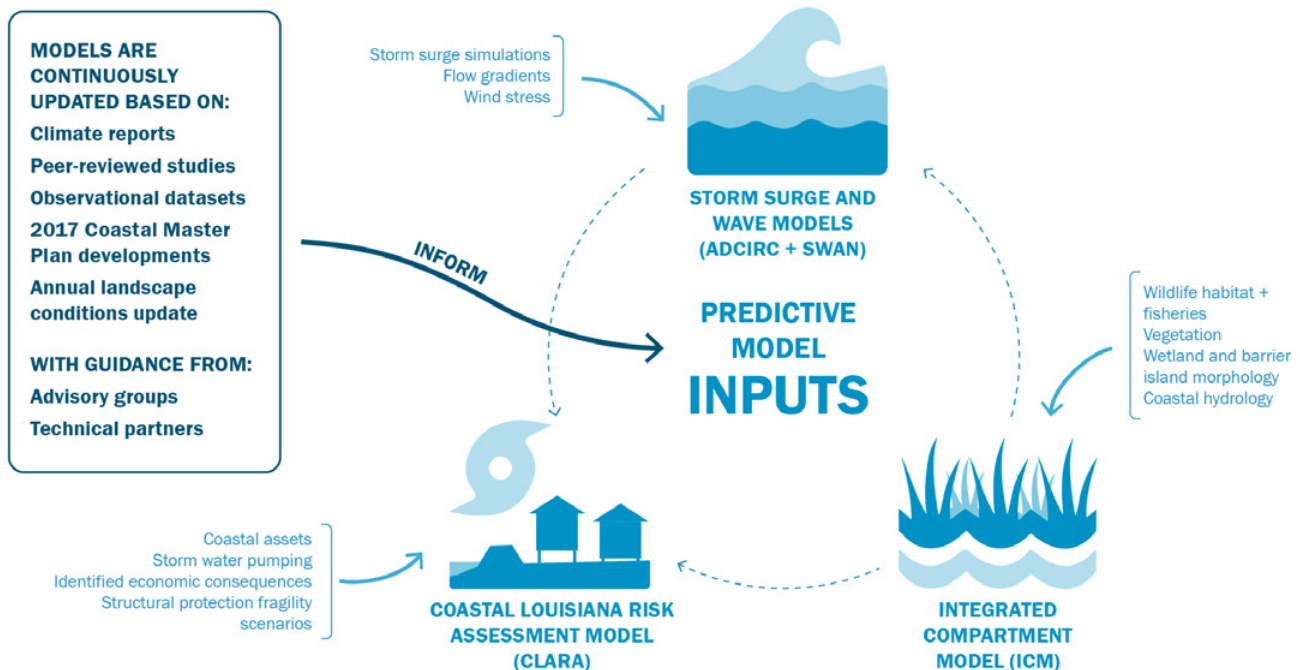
MODELS ARE CONTINUOUSLY UPDATED BASED ON:
Climate reports
Peer-reviewed studies
Observational datasets
2017 Coastal Master Plan developments
Annual landscape conditions update

WITH GUIDANCE FROM:
Advisory groups
Technical partners

INFORM

Storm surge simulations
Flow gradients
Wind stress

STORM SURGE AND WAVE MODELS (ADCIRC + SWAN)

PREDICTIVE MODEL INPUTS

Wildlife habitat + fisheries
Vegetation
Wetland and barrier island morphology
Coastal hydrology

Coastal assets
Storm water pumping
Identified economic consequences
Structural protection fragility scenarios

COASTAL LOUISIANA RISK ASSESSMENT MODEL (CLARA)

INTEGRATED COMPARTMENT MODEL (ICM)